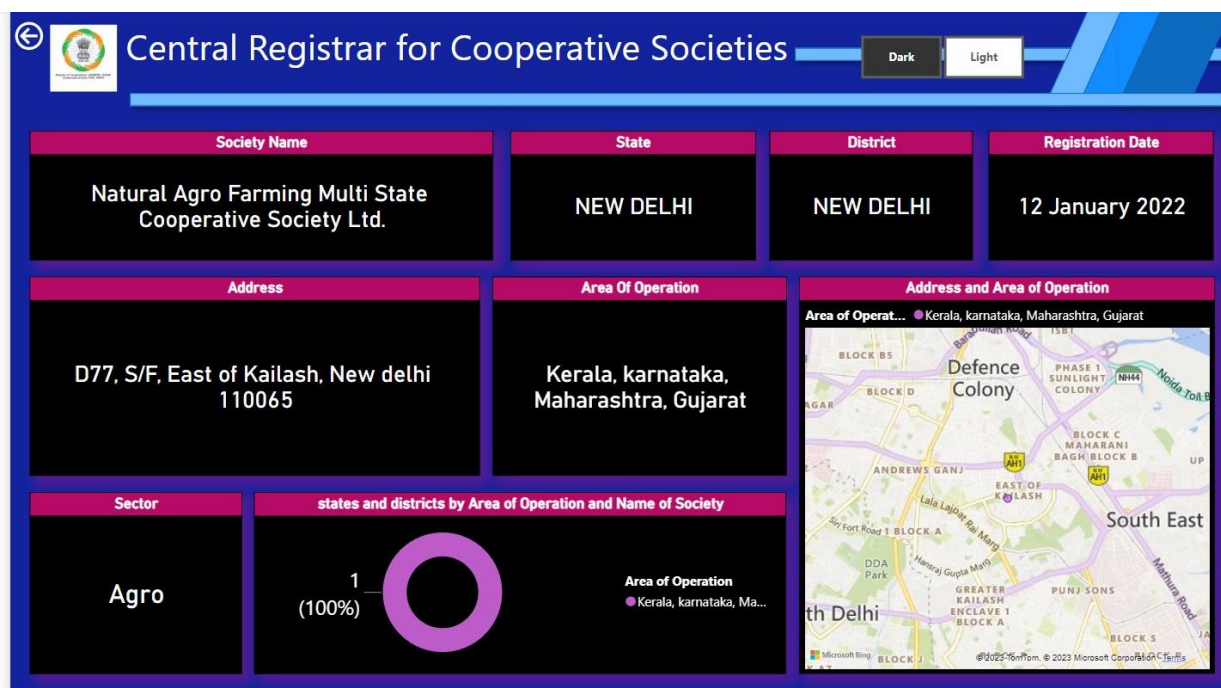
Central Registrar for Cooperative Societies

Dark
Light

Society Name
Natural Agro Farming Multi State Cooperative Society Ltd.

State
NEW DELHI

District
NEW DELHI

Registration Date
12 January 2022

Address
D77, S/F, East of Kailash, New delhi 110065

Area Of Operation
Kerala, karnataka, Maharashtra, Gujarat

Address and Area of Operation
Area of Operat... Kerala, karnataka, Maharashtra, Gujarat

BLOCK B5
Defence Colony
PHASE 1 SUNLIGHT COLONY
NH44
Noida Toll Br
BLOCK D
AGAR
BLOCK C MAHARANI BAGH BLOCK B
UP
ANDREWS GANJ
AH1
EAST OF KAILASH
AH1
Lala Lajpat Rai Marg
Siri Fort Road 1 BLOCK A
South East
Hansraj Gupta Marg
DDA Park
GREATER KAILASH ENCLAVE 1 BLOCK A
PUNJ SONS
Mathura Road
th Delhi
BLOCK S
Microsoft Bing
BLOCK J
© 2023 TomTom, © 2023 Microsoft Corporation Terms

Sector
Agro

states and districts by Area of Operation and Name of Society
1
(100%)
Area of Operation
Kerala, karnataka, Ma...